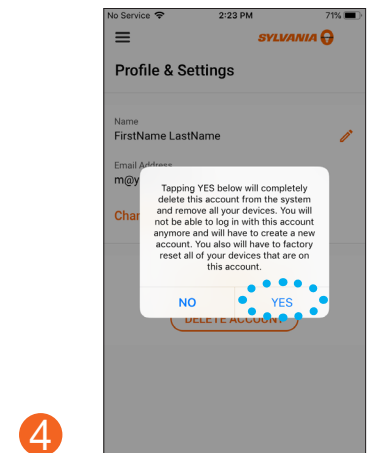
No Service
2:23 PM
71%

SYLVANIA

Profile & Settings

Name
FirstName LastName

Email Address
m@y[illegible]

Chan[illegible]

Tapping YES below will completely delete this account from the system and remove all your devices. You will not be able to log in with this account anymore and will have to create a new account. You also will have to factory reset all of your devices that are on this account.

NO
YES

DELETE ACCOUNT

4